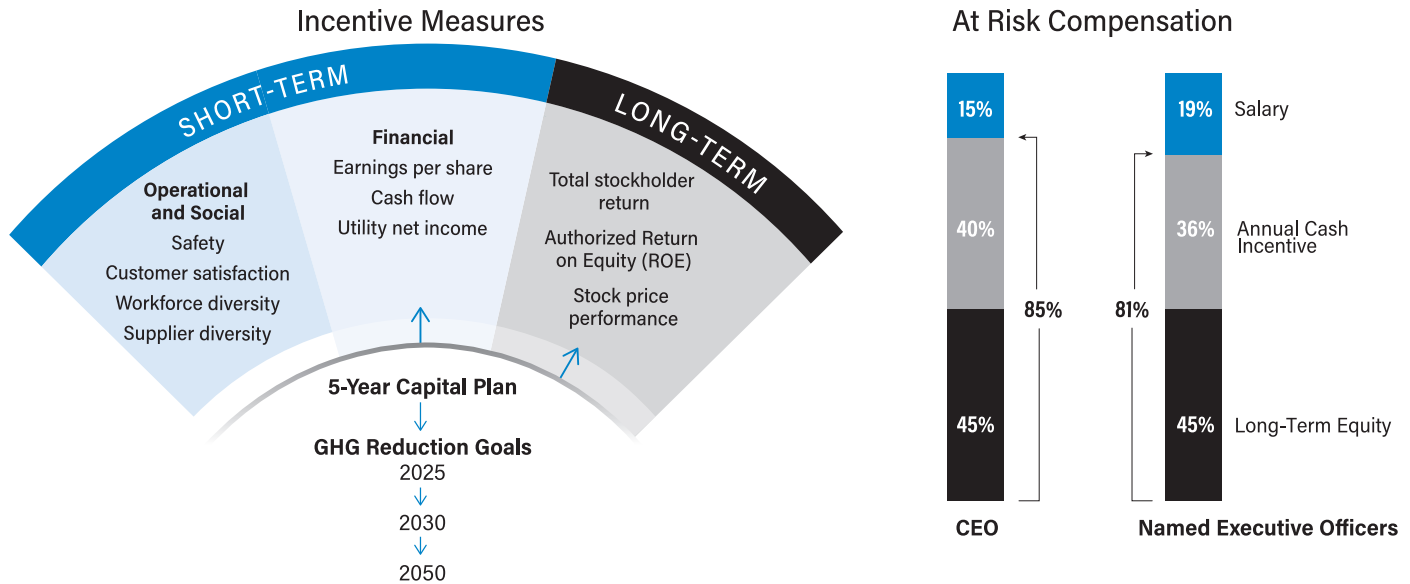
Incentive Measures

SHORT-TERM

LONG-TERM

Operational and Social
Safety
Customer satisfaction
Workforce diversity
Supplier diversity

Financial
Earnings per share
Cash flow
Utility net income

Total stockholder return
Authorized Return on Equity (ROE)
Stock price performance

5-Year Capital Plan
GHG Reduction Goals
2025
2030
2050

At Risk Compensation

15%
40%
45%
85%
CEO

19%
36%
45%
81%
Named Executive Officers

Salary
Annual Cash Incentive
Long-Term Equity